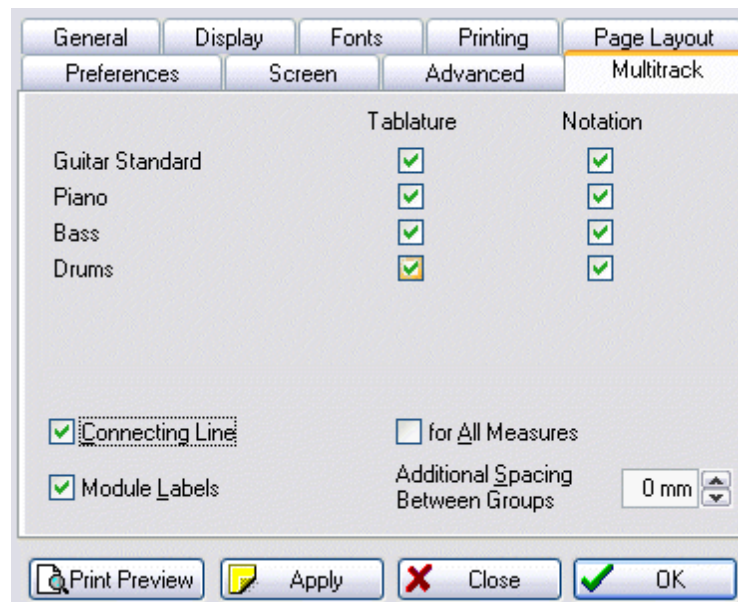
General | Display | Fonts | Printing | Page Layout
Preferences | Screen | Advanced | Multitrack

| | Tablature | Notation |
|---|---|---|
| Guitar Standard | ☑ | ☑ |
| Piano | ☑ | ☑ |
| Bass | ☑ | ☑ |
| Drums | ☑ | ☑ |

☑ Connecting Line
☐ for All Measures
☑ Module Labels
Additional Spacing Between Groups
0 mm

Print Preview
Apply
Close
OK